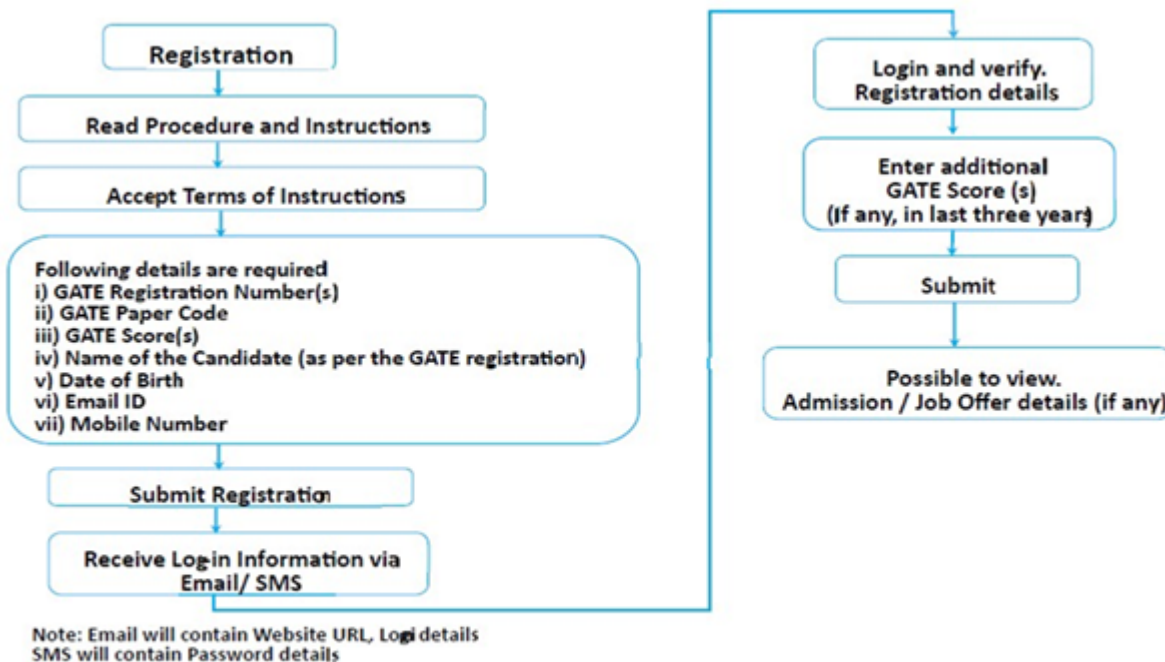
Registration

Read Procedure and Instructions

Accept Terms of Instructions

Following details are required
i) GATE Registration Number(s)
ii) GATE Paper Code
iii) GATE Score(s)
iv) Name of the Candidate (as per the GATE registration)
v) Date of Birth
vi) Email ID
vii) Mobile Number

Submit Registration

Receive Log-in Information via Email/ SMS

Note: Email will contain Website URL, Login details
SMS will contain Password details

Login and verify. Registration details

Enter additional GATE Score (s) (If any, in last three years)

Submit

Possible to view. Admission / Job Offer details (if any)